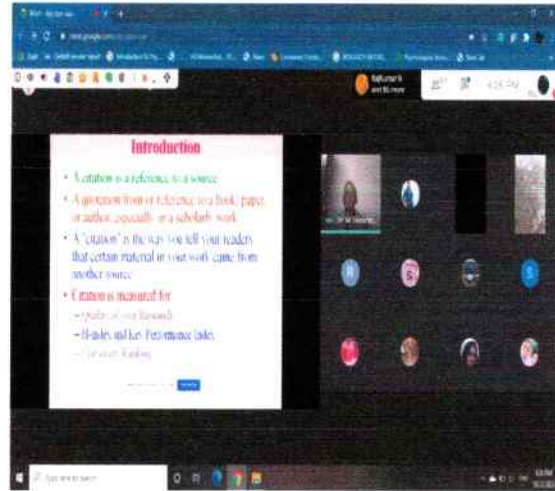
Introduction

• A citation is a reference to a source

• A quotation from or reference to a book, paper or author, especially in a scholarly work

• A "citation" is the way you tell your readers that certain material in your work came from another source

• Citation is measured for

– Quality of your Research

– H-index and Key Performance Index

– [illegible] Ranking